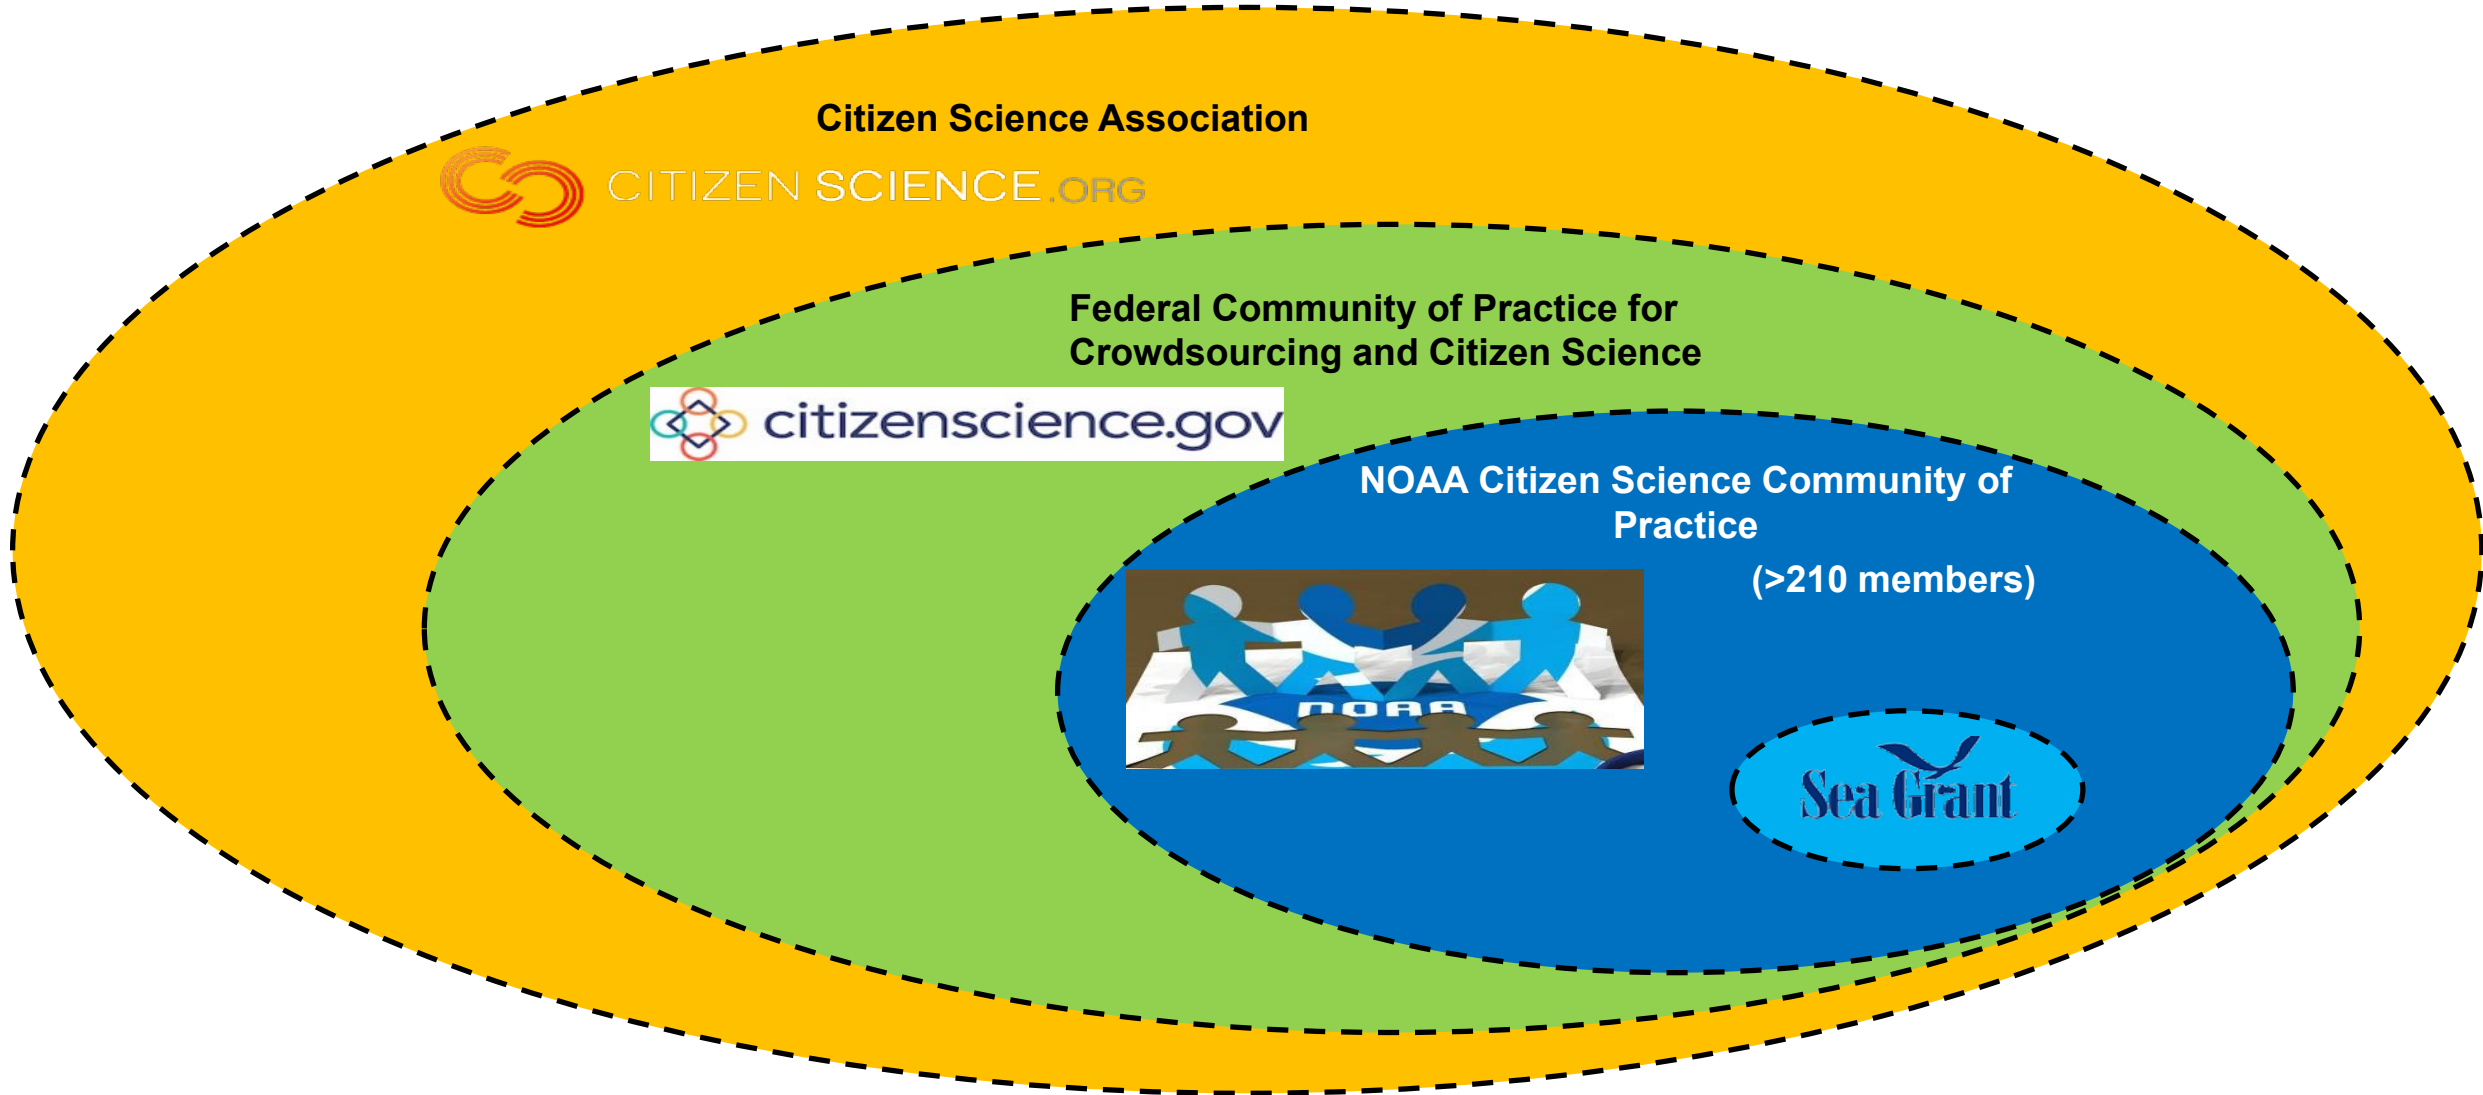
Citizen Science Association

CITIZEN SCIENCE.ORG

Federal Community of Practice for Crowdsourcing and Citizen Science

citizenscience.gov

NOAA Citizen Science Community of Practice

(>210 members)

NOAA

Sea Grant